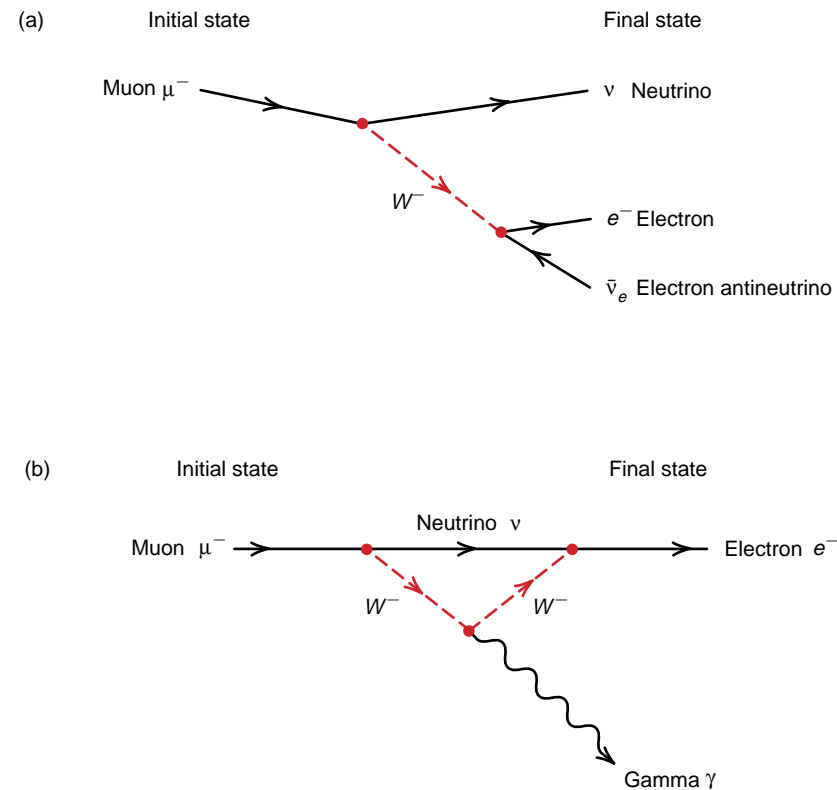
(a) Initial state

Final state

Muon $\mu^-$

$\nu$ Neutrino

$W^-$

$e^-$ Electron

$\bar{\nu}_e$ Electron antineutrino

(b) Initial state

Final state

Neutrino $\nu$

Muon $\mu^-$

Electron $e^-$

$W^-$

$W^-$

Gamma $\gamma$